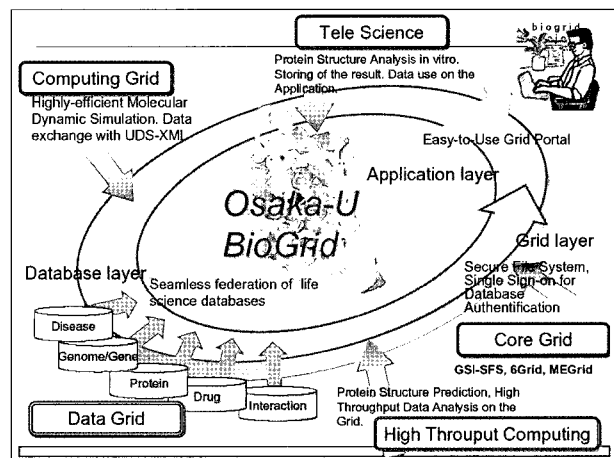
Tele Science

biogrid

Protein Structure Analysis in vitro. Storing of the result. Data use on the Application.

Computing Grid

Highly-efficient Molecular Dynamic Simulation. Data exchange with UDS-XML

Easy-to-Use Grid Portal

Application layer

Osaka-U BioGrid

Grid layer

Database layer

Seamless federation of life science databases

Secure File System, Single Sign-on for Database Authentification

Disease

Genome/Gene

Protein

Drug

Interaction

Core Grid

GSI-SFS, 6Grid, MEGrid

Protein Structure Prediction, High Throughput Data Analysis on the Grid.

Data Grid

High Throuput Computing